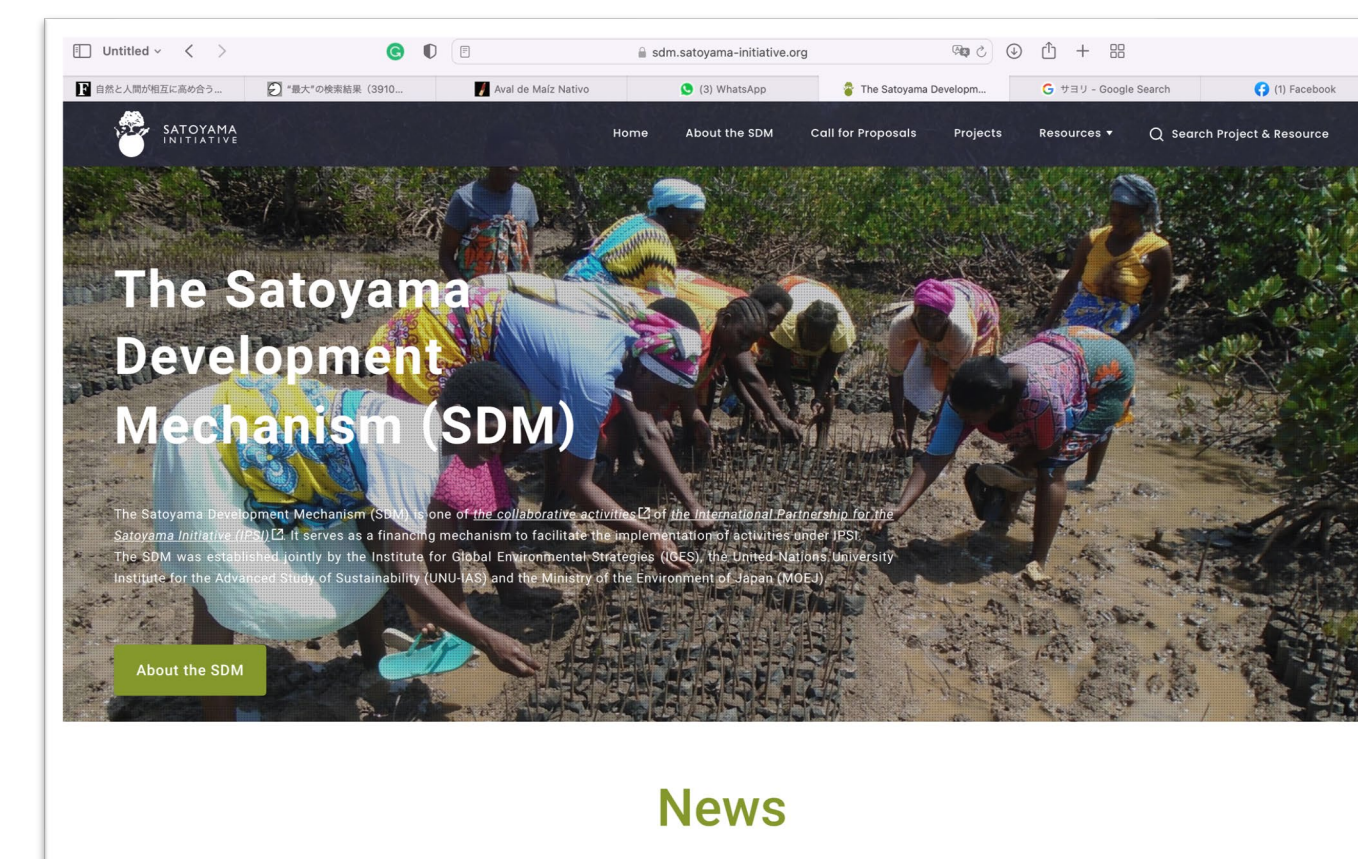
Untitled

sdm.satoyama-initiative.org

自然と人間が相互に高め合う...
"最大"の検索結果（3910...
Aval de Maíz Nativo
(3) WhatsApp
The Satoyama Developm...
サヨリ - Google Search
(1) Facebook

SATOYAMA INITIATIVE

Home
About the SDM
Call for Proposals
Projects
Resources
Search Project & Resource

The Satoyama Development Mechanism (SDM)

The Satoyama Development Mechanism (SDM) is one of the collaborative activities of the International Partnership for the Satoyama Initiative (IPSI). It serves as a financing mechanism to facilitate the implementation of activities under IPSI. The SDM was established jointly by the Institute for Global Environmental Strategies (IGES), the United Nations University Institute for the Advanced Study of Sustainability (UNU-IAS) and the Ministry of the Environment of Japan (MOEJ).

About the SDM

News